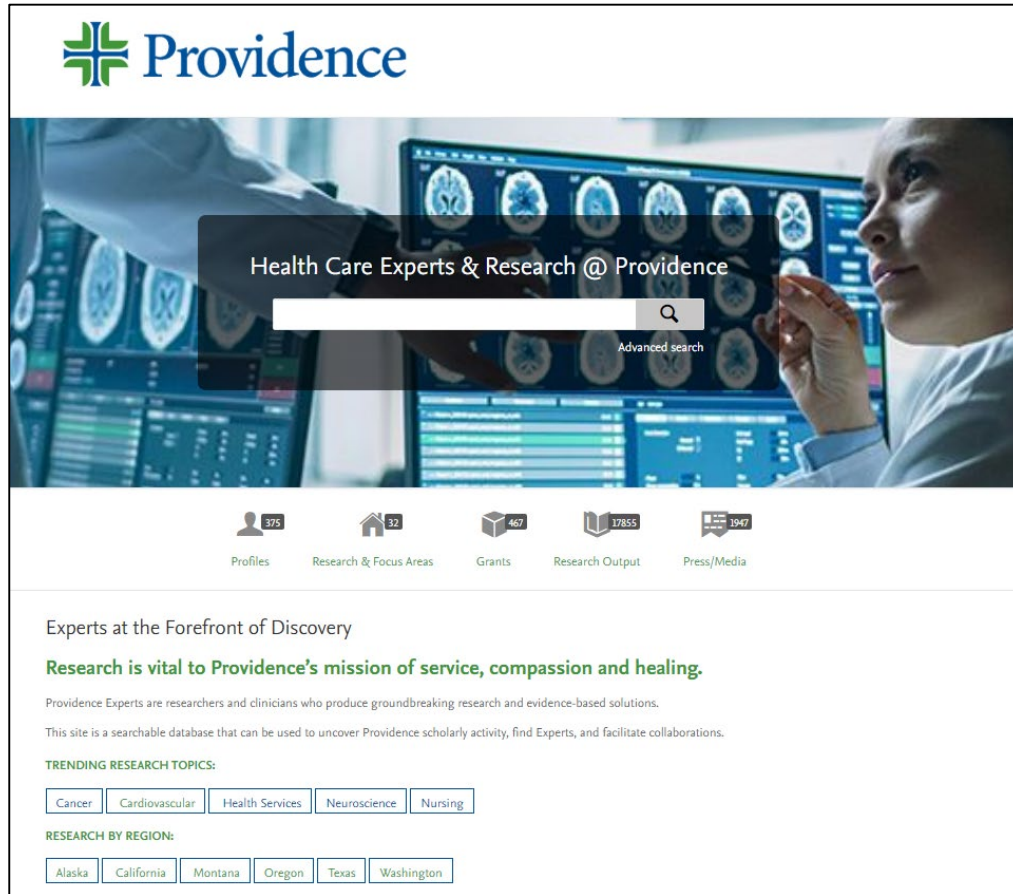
Providence

Health Care Experts & Research @ Providence

Advanced search

375 Profiles
32 Research & Focus Areas
467 Grants
17855 Research Output
1947 Press/Media

Experts at the Forefront of Discovery

Research is vital to Providence's mission of service, compassion and healing.

Providence Experts are researchers and clinicians who produce groundbreaking research and evidence-based solutions.

This site is a searchable database that can be used to uncover Providence scholarly activity, find Experts, and facilitate collaborations.

TRENDING RESEARCH TOPICS:

Cancer | Cardiovascular | Health Services | Neuroscience | Nursing

RESEARCH BY REGION:

Alaska | California | Montana | Oregon | Texas | Washington